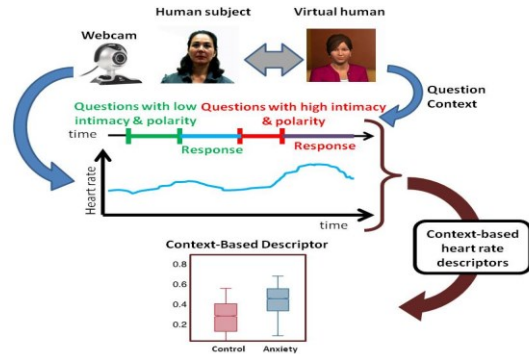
Human subject

Virtual human

Webcam

Question Context

Questions with low intimacy & polarity

Questions with high intimacy & polarity

time

Response

Response

Heart rate

time

Context-based heart rate descriptors

Context-Based Descriptor

0.8

0.6

0.4

0.2

Control

Anxiety